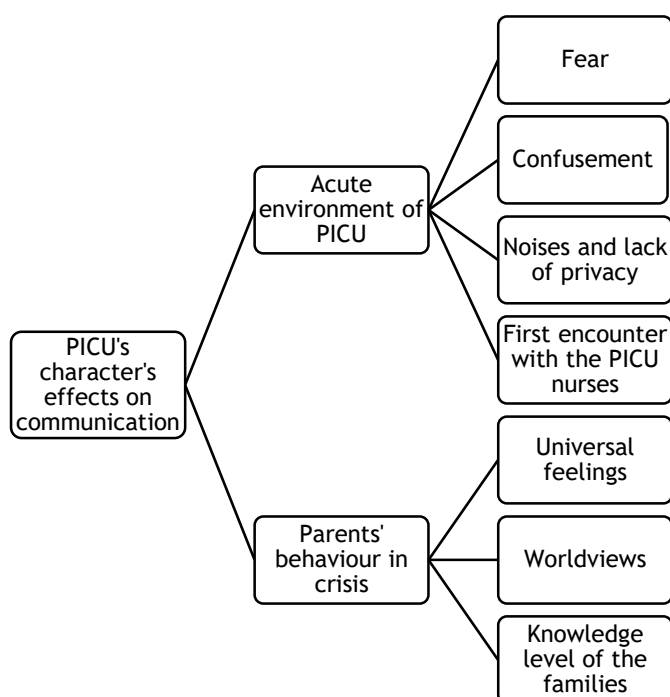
PICU's character's effects on communication

Acute environment of PICU

Fear

Confusement

Noises and lack of privacy

First encounter with the PICU nurses

Parents' behaviour in crisis

Universal feelings

Worldviews

Knowledge level of the families